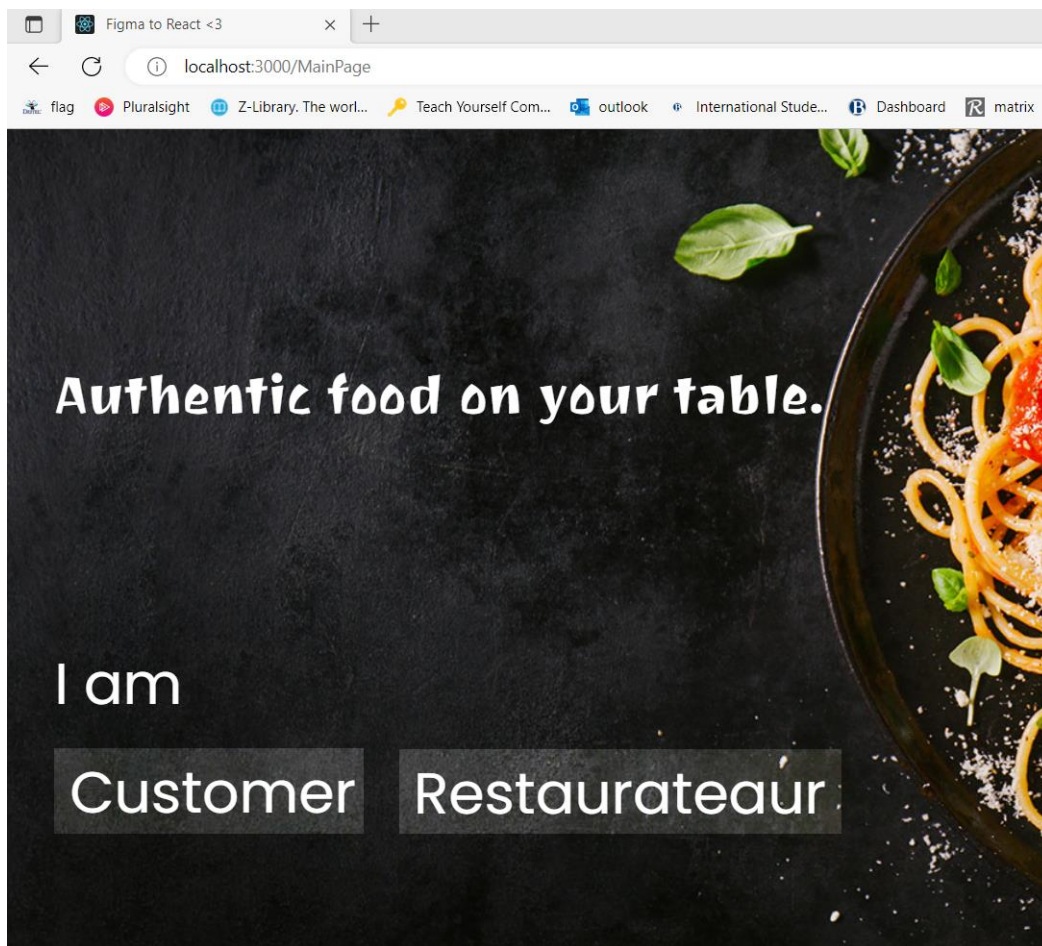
Figma to React <3 ×
localhost:3000/MainPage
flag Pluralsight Z-Library. The worl... Teach Yourself Com... outlook International Stude... Dashboard matrix

Authentic food on your table.

I am

Customer Restaurateaur